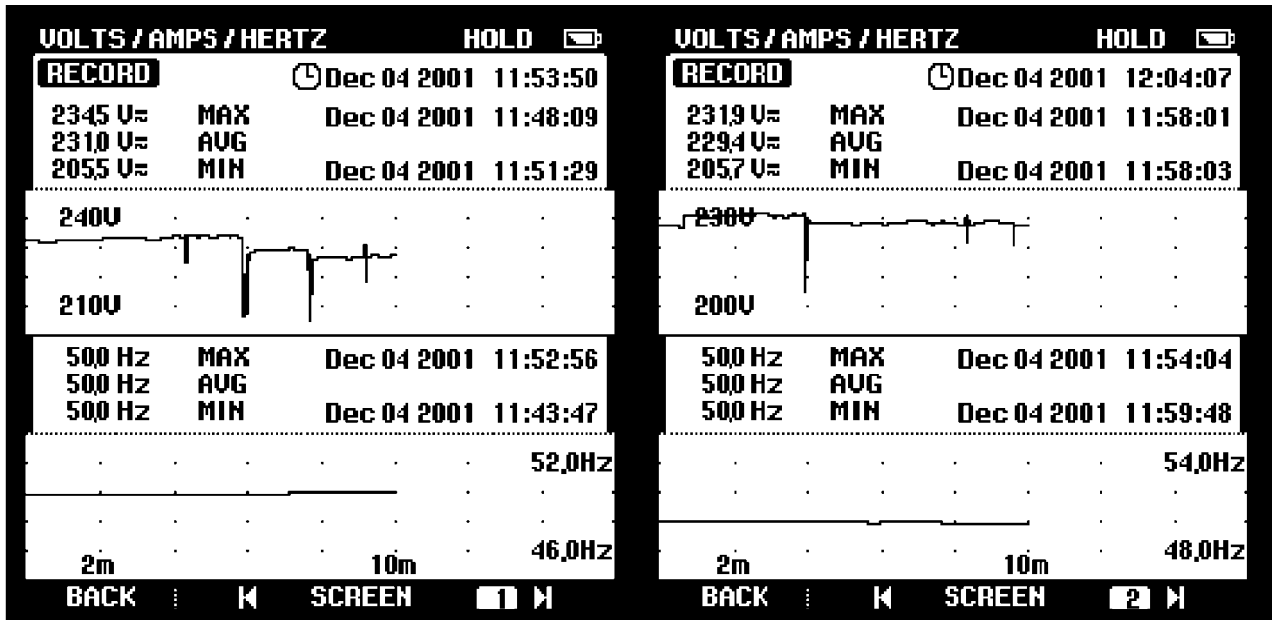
VOLTS / AMPS / HERTZ HOLD

RECORD Dec 04 2001 11:53:50

234,5 V≂ MAX Dec 04 2001 11:48:09
231,0 V≂ AVG
205,5 V≂ MIN Dec 04 2001 11:51:29

240V

210V

50,0 Hz MAX Dec 04 2001 11:52:56
50,0 Hz AVG
50,0 Hz MIN Dec 04 2001 11:43:47

52,0Hz

2m 10m 46,0Hz

BACK SCREEN 1

VOLTS / AMPS / HERTZ HOLD

RECORD Dec 04 2001 12:04:07

231,9 V≂ MAX Dec 04 2001 11:58:01
229,4 V≂ AVG
205,7 V≂ MIN Dec 04 2001 11:58:03

230V

200V

50,0 Hz MAX Dec 04 2001 11:54:04
50,0 Hz AVG
50,0 Hz MIN Dec 04 2001 11:59:48

54,0Hz

2m 10m 48,0Hz

BACK SCREEN 2